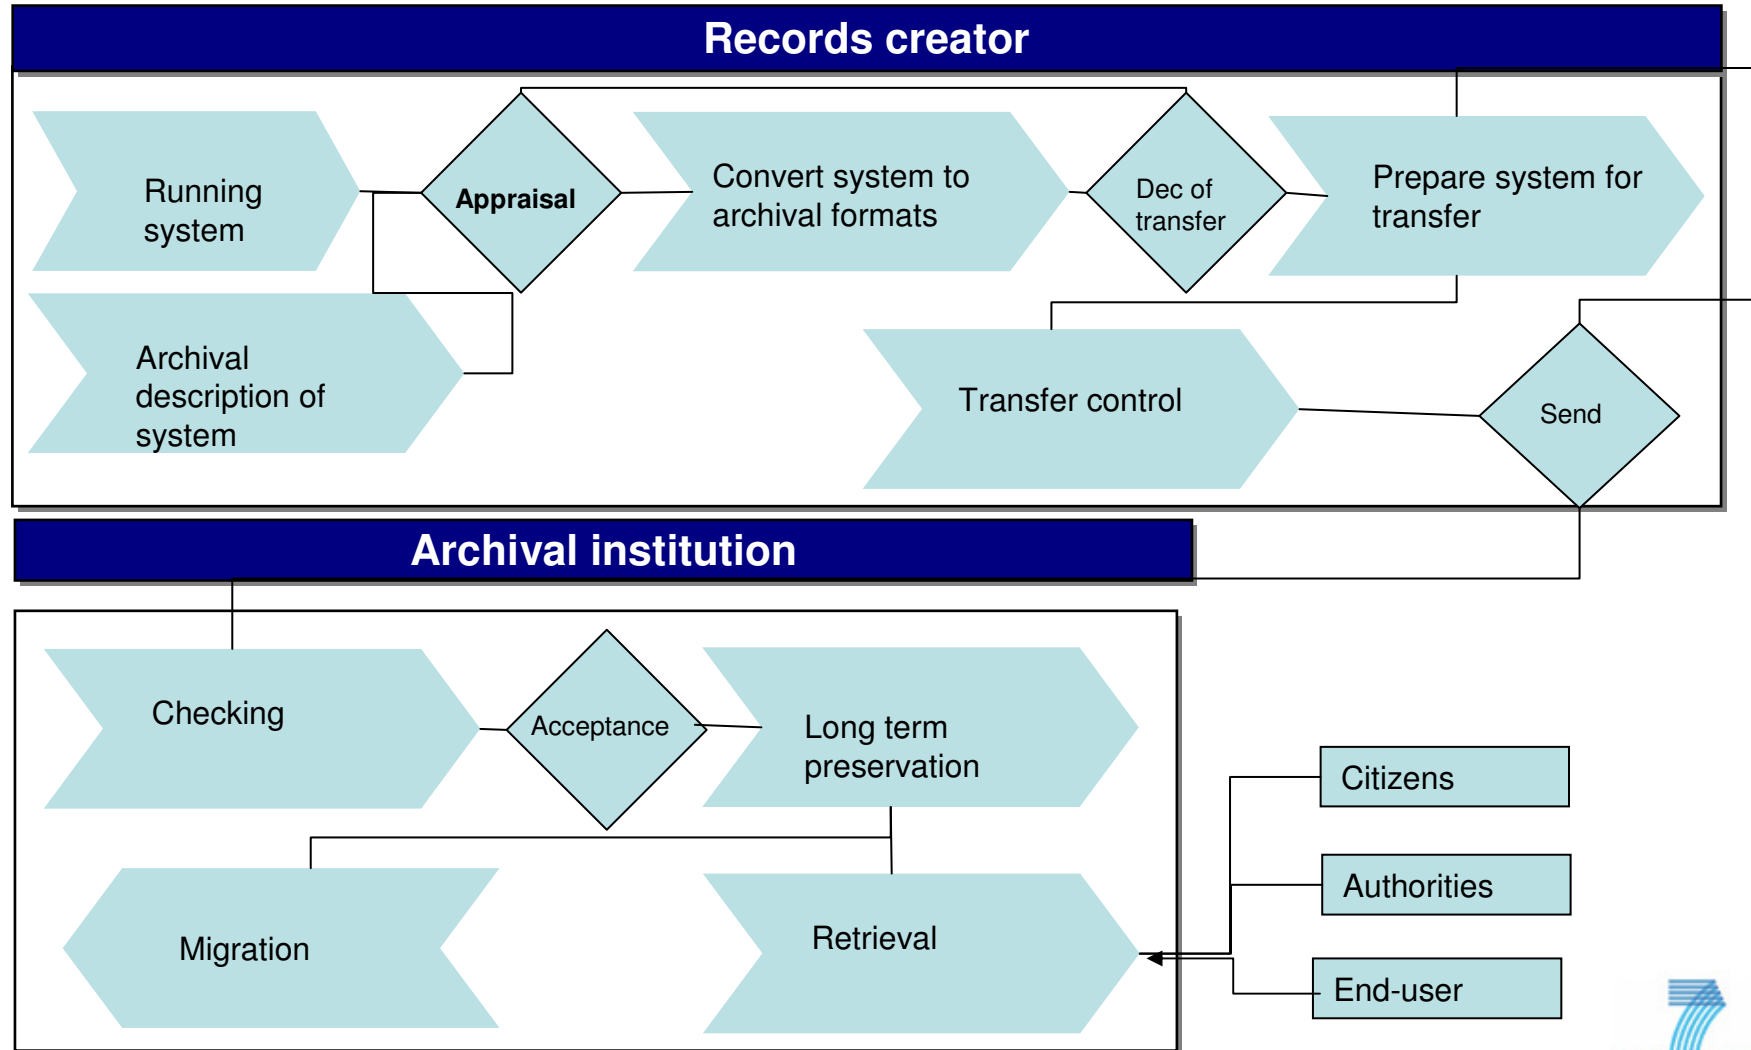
Records creator

Running system

Appraisal

Convert system to archival formats

Dec of transfer

Prepare system for transfer

Archival description of system

Transfer control

Send

Archival institution

Checking

Acceptance

Long term preservation

Migration

Retrieval

Citizens

Authorities

End-user